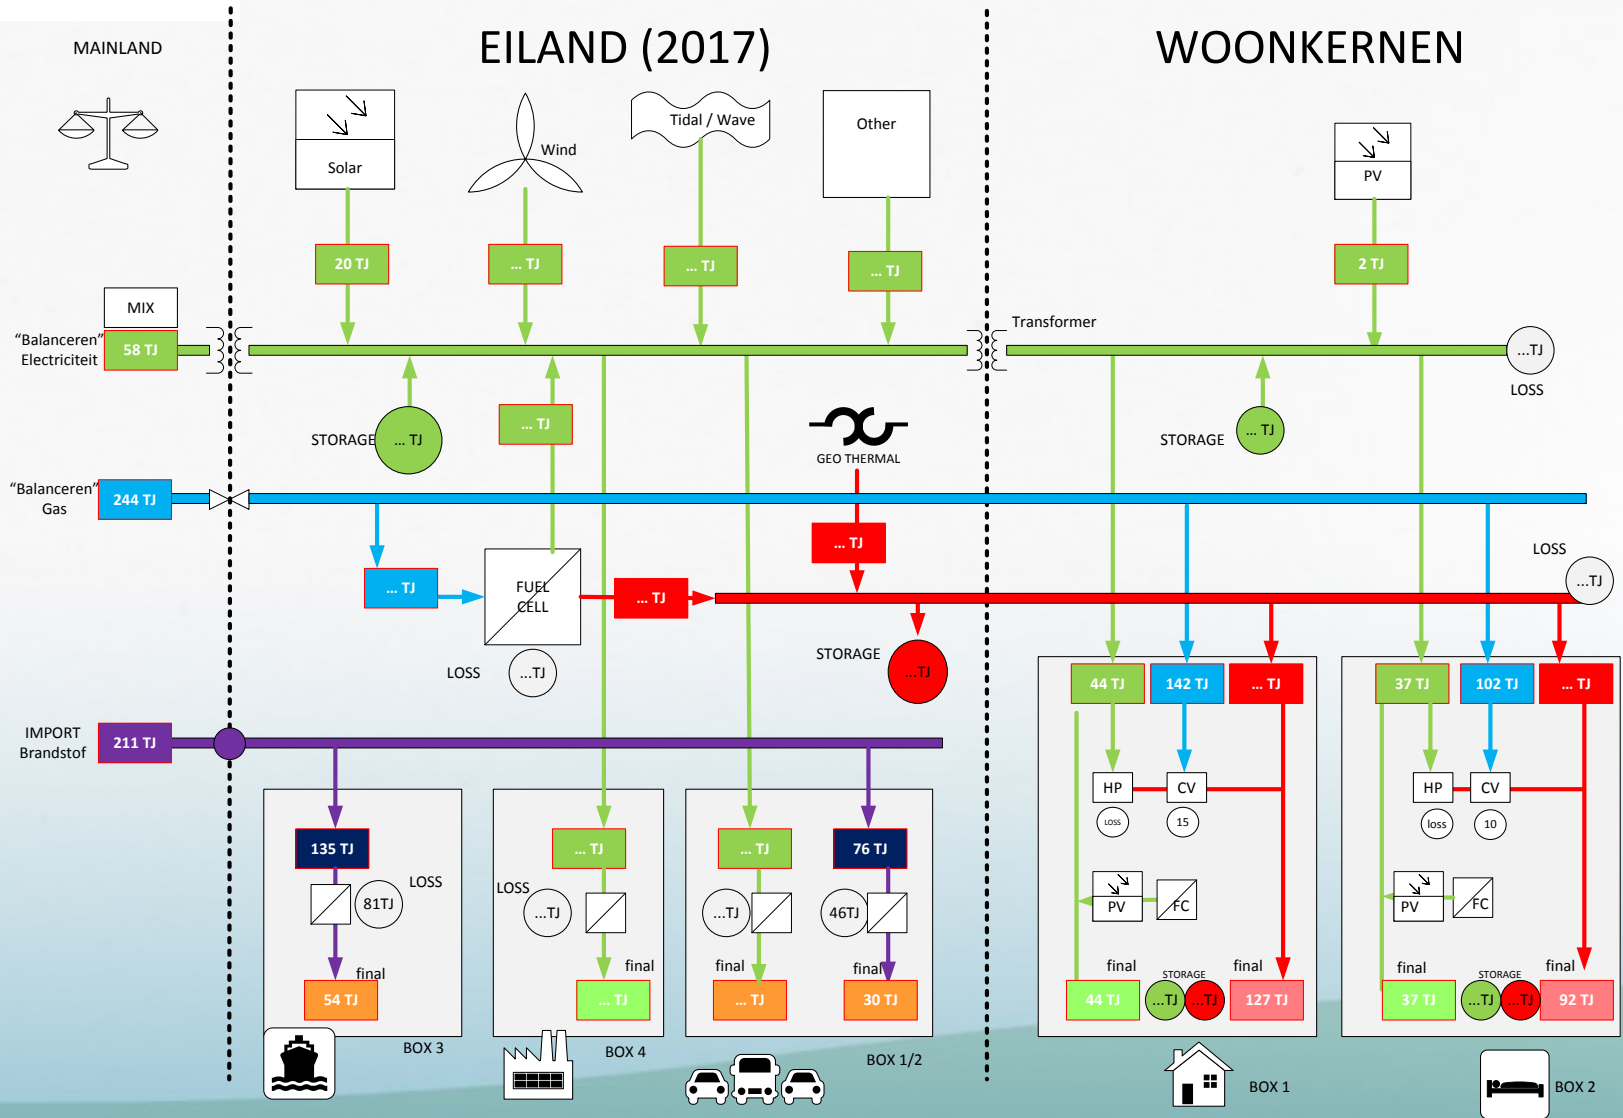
MAINLAND

EILAND (2017)

WOONKERNEN

Solar

Wind

Tidal / Wave

Other

PV

20 TJ

... TJ

... TJ

... TJ

2 TJ

MIX

"Balanceren" Electriciteit

58 TJ

Transformer

...TJ

LOSS

STORAGE

... TJ

... TJ

GEO THERMAL

STORAGE

... TJ

"Balanceren" Gas

244 TJ

... TJ

LOSS

...TJ

... TJ

FUEL CELL

... TJ

LOSS

...TJ

STORAGE

...TJ

44 TJ

142 TJ

... TJ

37 TJ

102 TJ

... TJ

IMPORT Brandstof

211 TJ

HP

CV

LOSS

15

HP

CV

loss

10

135 TJ

LOSS

81TJ

final

54 TJ

BOX 3

... TJ

LOSS

...TJ

final

... TJ

BOX 4

... TJ

...TJ

final

... TJ

76 TJ

46TJ

final

30 TJ

BOX 1/2

PV

FC

final

STORAGE

final

44 TJ

...TJ

...TJ

127 TJ

BOX 1

PV

FC

final

STORAGE

final

37 TJ

...TJ

...TJ

92 TJ

BOX 2